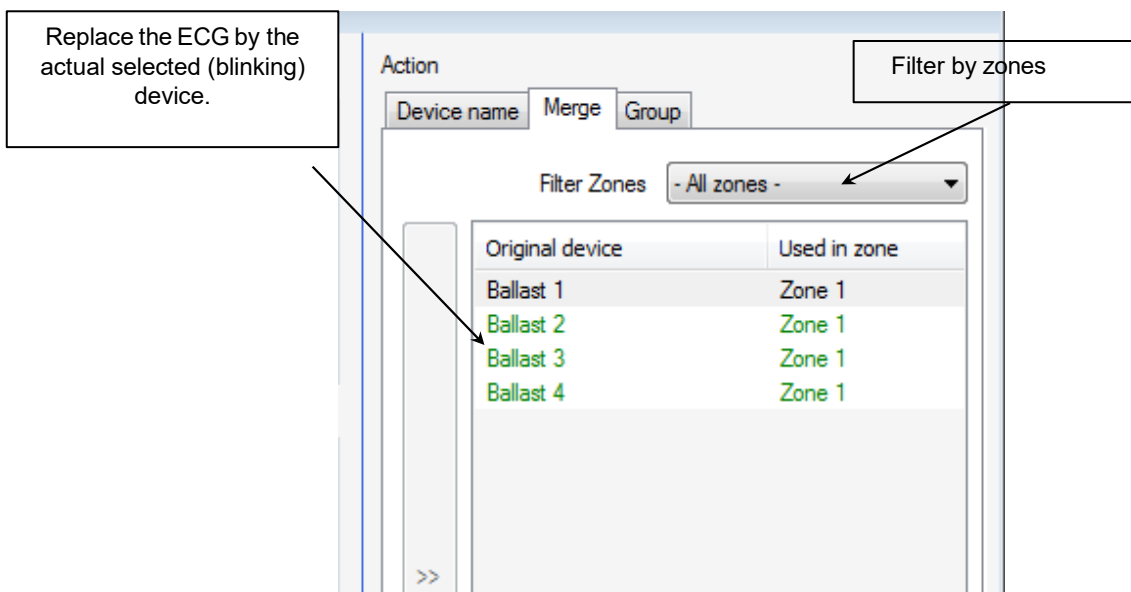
Replace the ECG by the actual selected (blinking) device.

Action

Filter by zones

Device name | Merge | Group

Filter Zones | - All zones -

| Original device | Used in zone |
|---|---|
| Ballast 1 | Zone 1 |
| Ballast 2 | Zone 1 |
| Ballast 3 | Zone 1 |
| Ballast 4 | Zone 1 |

>>